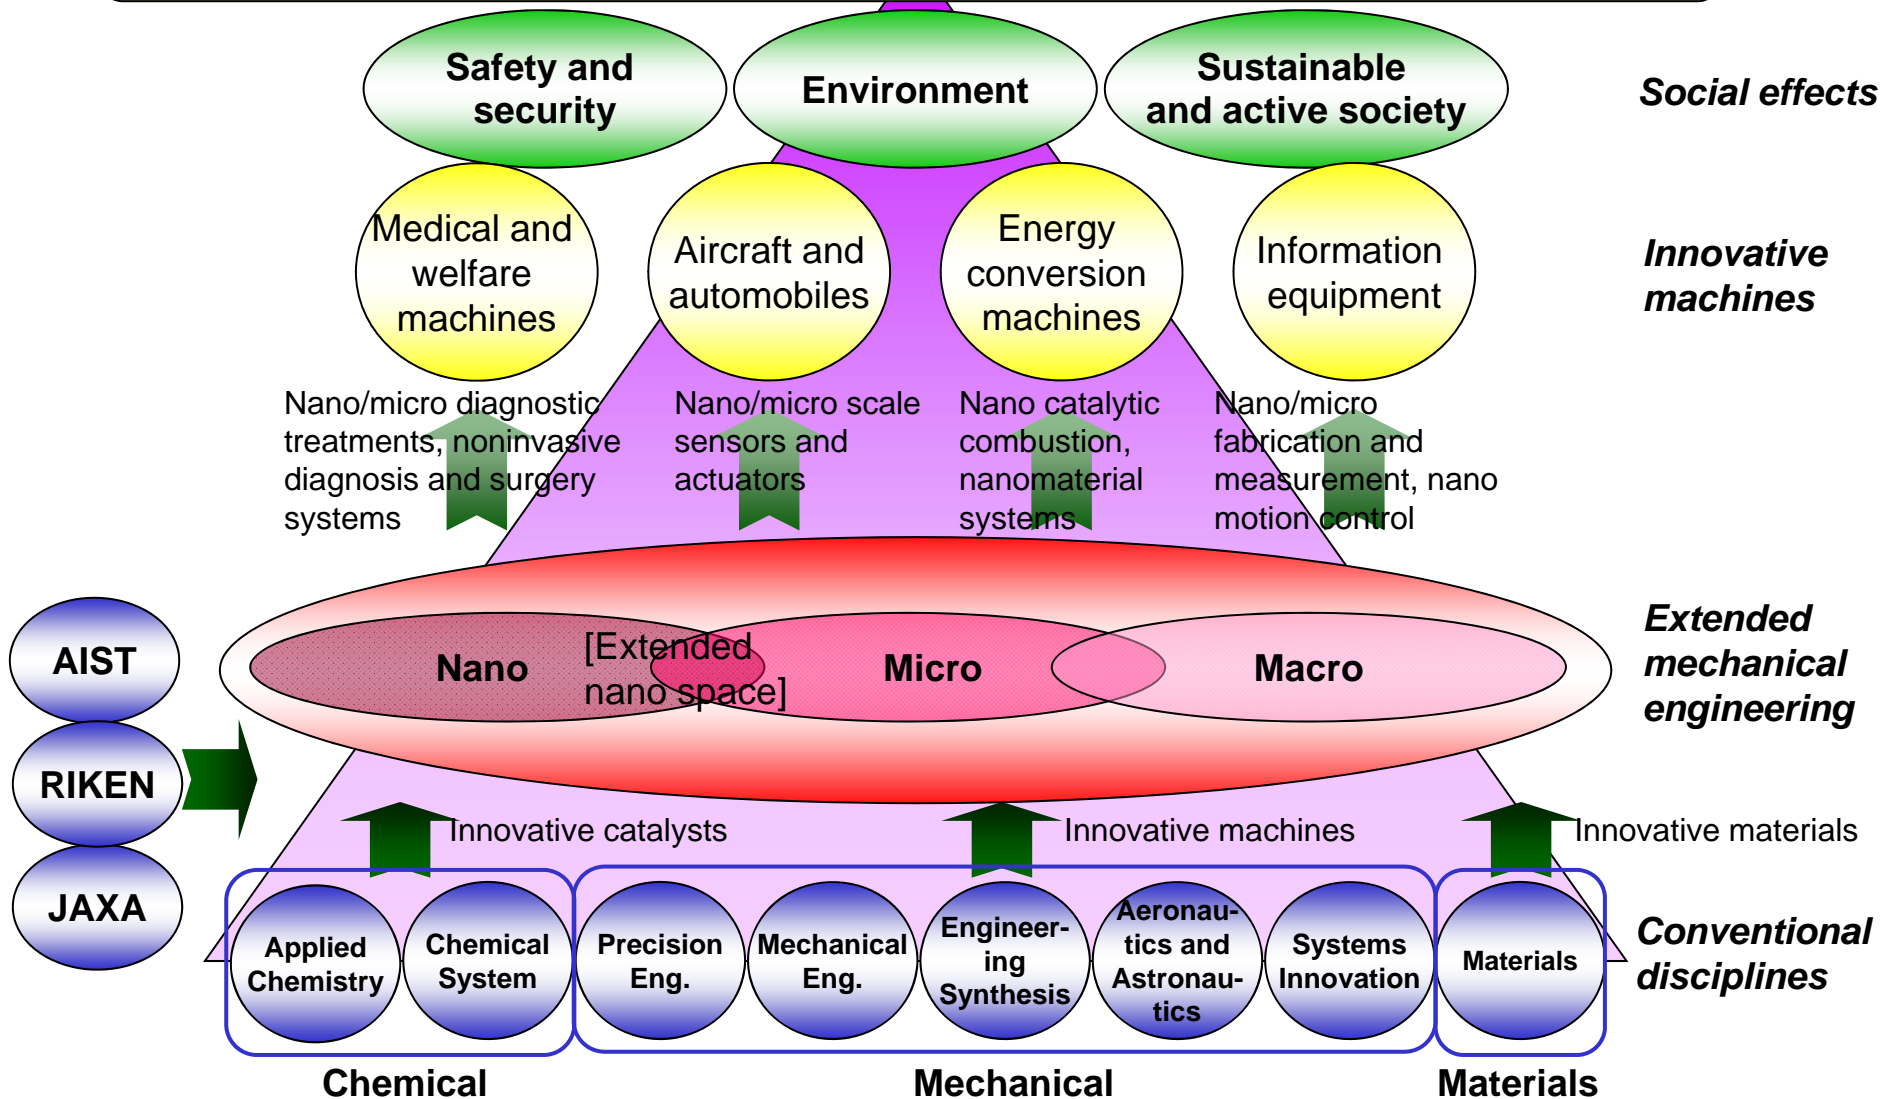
Safety and security

Environment

Sustainable and active society

Social effects

Medical and welfare machines

Aircraft and automobiles

Energy conversion machines

Information equipment

Innovative machines

Nano/micro diagnostic treatments, noninvasive diagnosis and surgery systems

Nano/micro scale sensors and actuators

Nano catalytic combustion, nanomaterial systems

Nano/micro fabrication and measurement, nano motion control

Nano

[Extended nano space]

Micro

Macro

Extended mechanical engineering

AIST

RIKEN

JAXA

Innovative catalysts

Innovative machines

Innovative materials

Applied Chemistry

Chemical System

Precision Eng.

Mechanical Eng.

Engineer-ing Synthesis

Aeronau-tics and Astronau-tics

Systems Innovation

Materials

Conventional disciplines

Chemical

Mechanical

Materials